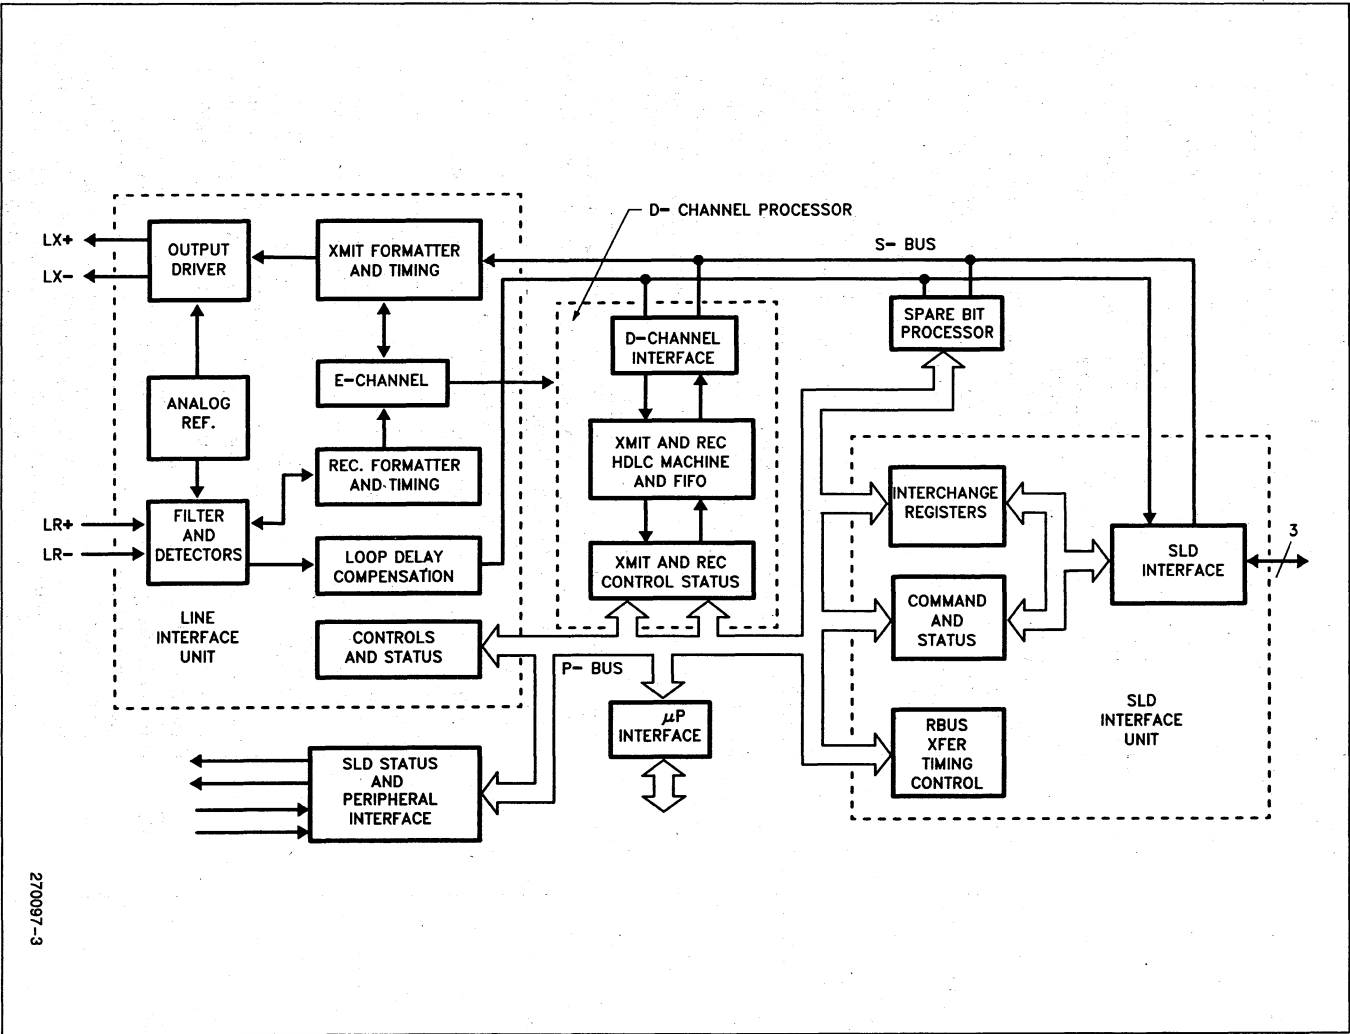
D- CHANNEL PROCESSOR

S- BUS

LX+

LX-

OUTPUT DRIVER

XMIT FORMATTER AND TIMING

SPARE BIT PROCESSOR

D-CHANNEL INTERFACE

ANALOG REF.

E-CHANNEL

XMIT AND REC HDLC MACHINE AND FIFO

REC. FORMATTER AND TIMING

INTERCHANGE REGISTERS

LR+

LR-

FILTER AND DETECTORS

LOOP DELAY COMPENSATION

XMIT AND REC CONTROL STATUS

SLD INTERFACE

3

COMMAND AND STATUS

LINE INTERFACE UNIT

CONTROLS AND STATUS

P- BUS

SLD INTERFACE UNIT

$\mu$P INTERFACE

RBUS XFER TIMING CONTROL

SLD STATUS AND PERIPHERAL INTERFACE

270097-3